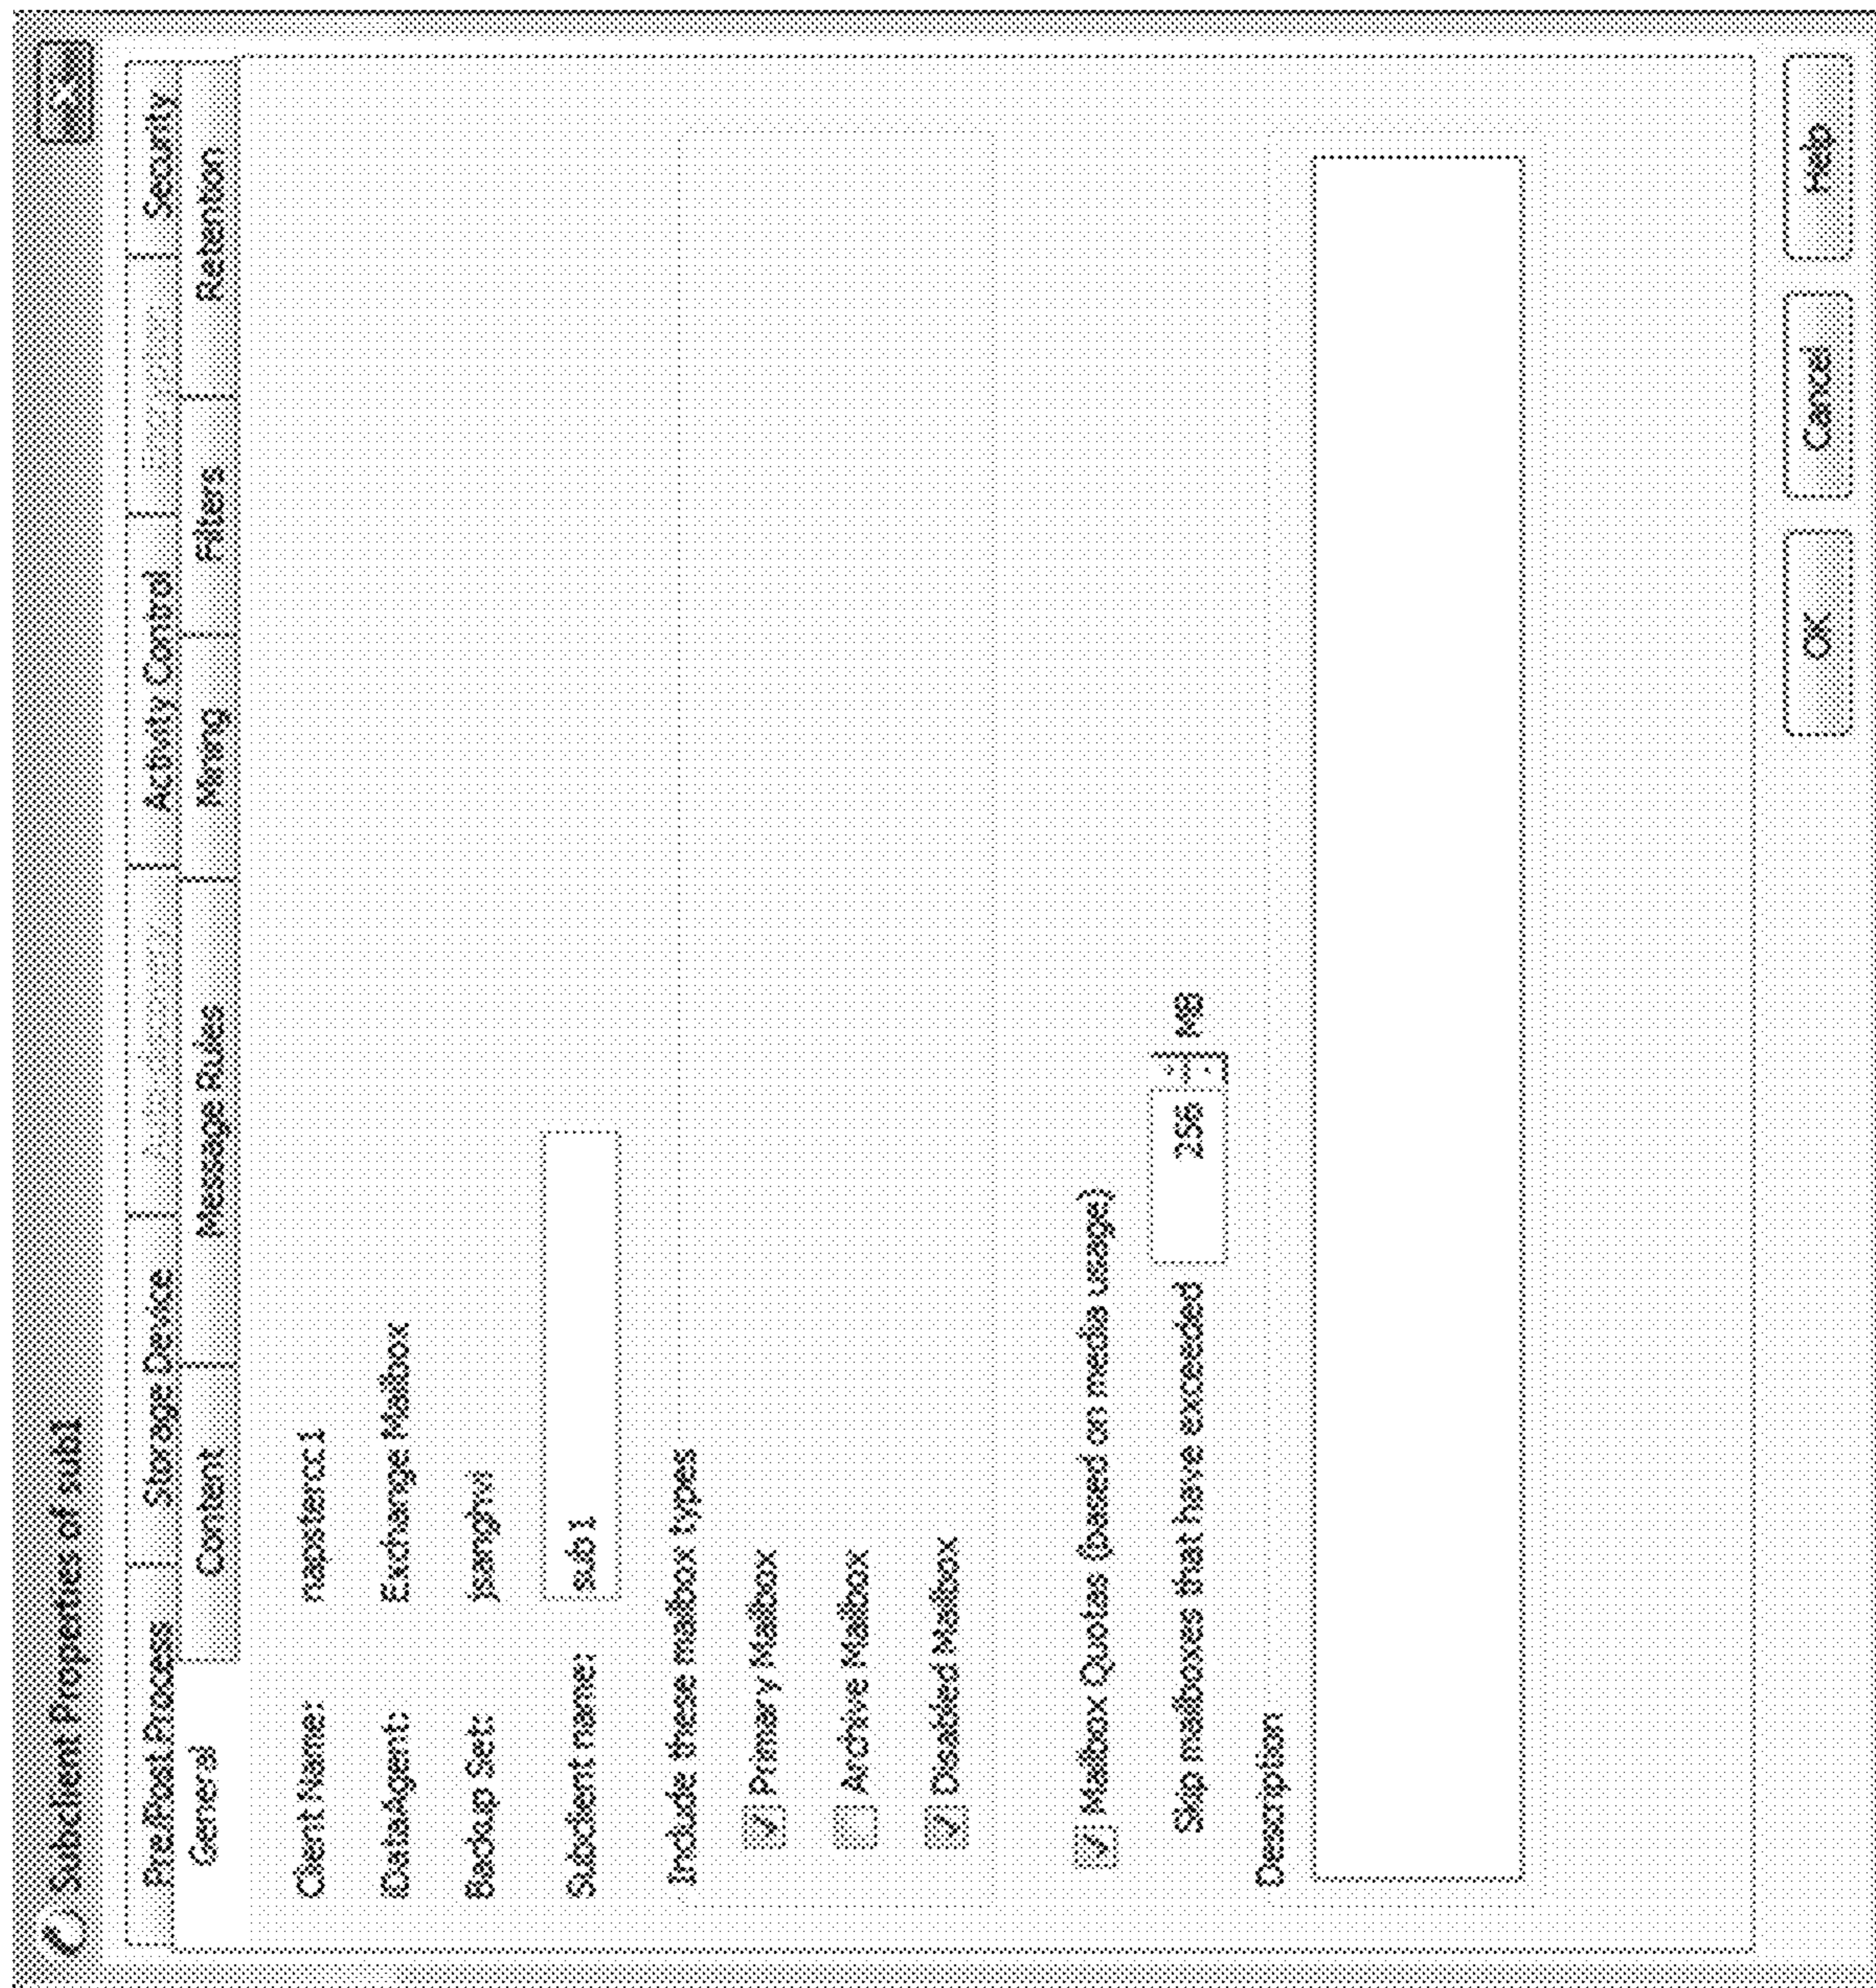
Subclient Properties of sub1

Pre/Post Process | Storage Device | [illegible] | Activity Control | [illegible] | Security
General | Content | Message Rules | Mining | Filters | Retention

Client Name: naosterc1
DataAgent: Exchange Mailbox
Backup Set: jsanghvi
Subclient name: sub1

Include these mailbox types
Primary Mailbox
Archive Mailbox
Disabled Mailbox

Mailbox Quotas (based on media usage)
Skip mailboxes that have exceeded 256 KB

Description

OK Cancel Help